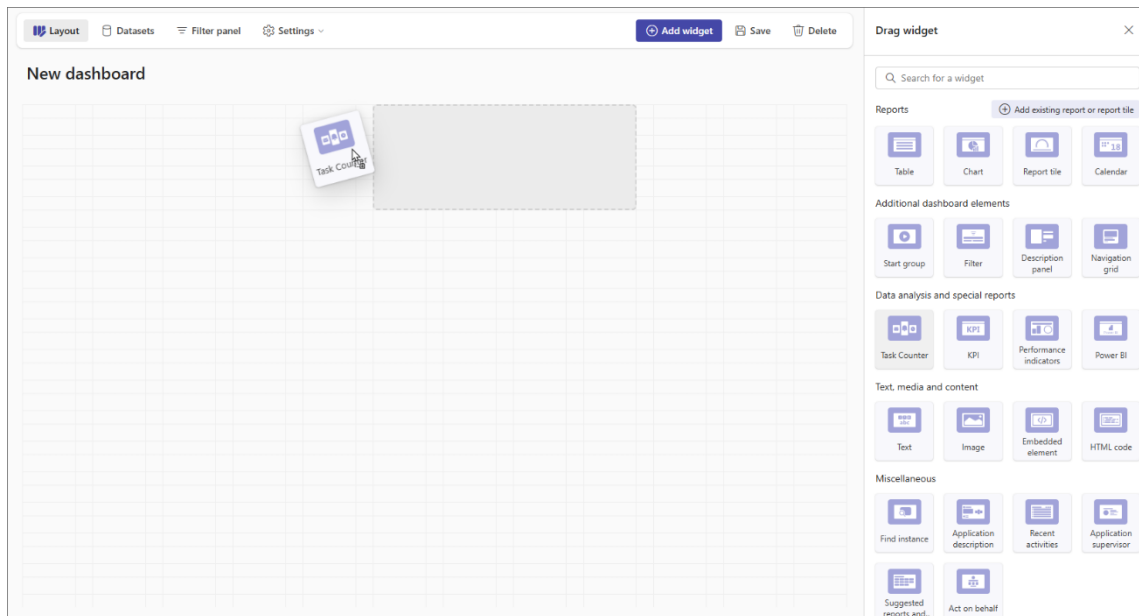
Layout Datasets Filter panel Settings

Add widget Save Delete

New dashboard

Task Counter

Drag widget

Search for a widget

Reports

Add existing report or report tile

Table
Chart
Report tile
Calendar

Additional dashboard elements

Start group
Filter
Description panel
Navigation grid

Data analysis and special reports

Task Counter
KPI
Performance indicators
Power BI

Text, media and content

Text
Image
Embedded element
HTML code

Miscellaneous

Find instance
Application description
Recent activities
Application supervisor
Suggested reports and...
Act on behalf